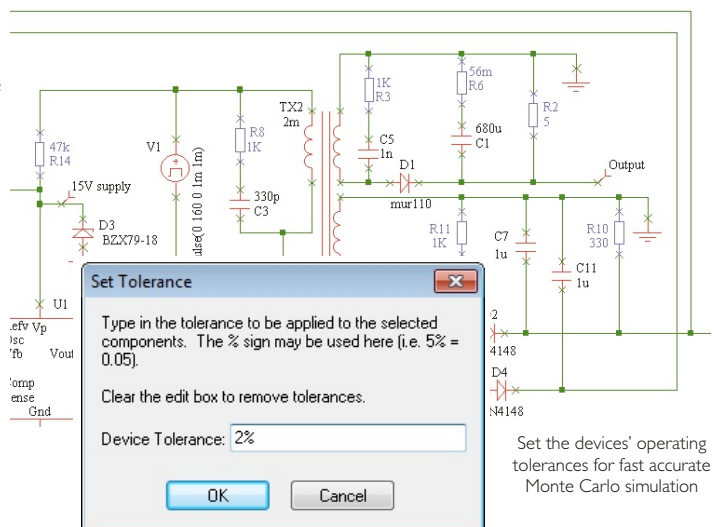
47k
R14
V1
R8
1K
TX2
2m
1K
R3
C5
1n
56m
R6
680u
C1
R2
5
D1
Output
15V supply
330p
C3
mur110
R11
1K
C7
1u
R10
330
D3
BZX79-18
ulse(0 160 0 1m 1m)
C11
1u
U1
Set Tolerance
Type in the tolerance to be applied to the selected components. The % sign may be used here (i.e. 5% = 0.05).
Clear the edit box to remove tolerances.
Device Tolerance: 2%
OK
Cancel
Refv Vp
Osc
Vfb Vout
Comp
Sense
Gnd
2
4148
D4
N4148
Set the devices' operating tolerances for fast accurate Monte Carlo simulation